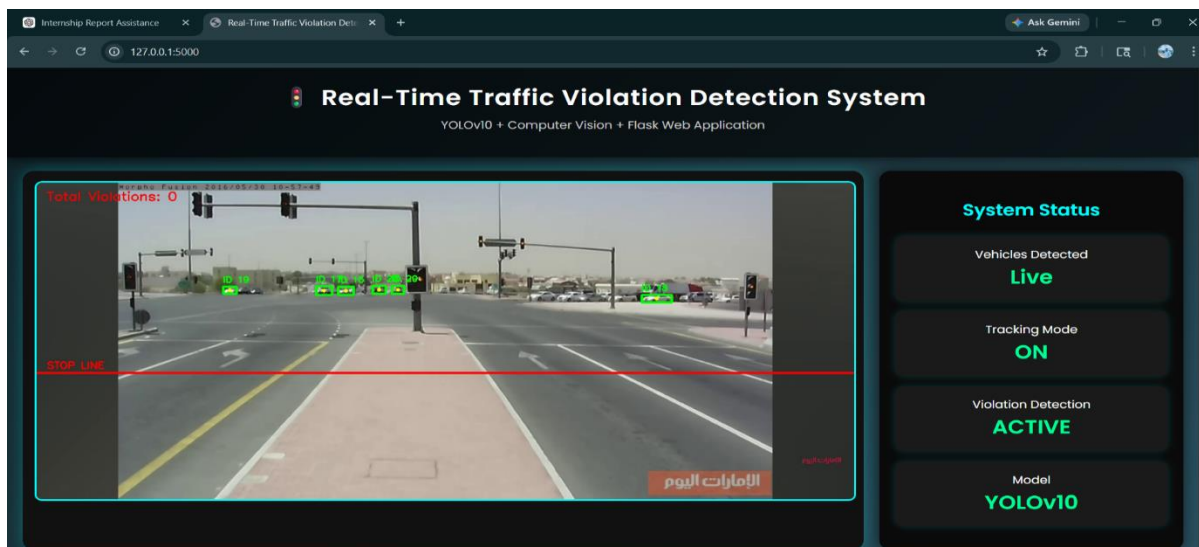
Internship Report Assistance ×
Real-Time Traffic Violation Dete ×
+
Ask Gemini
127.0.0.1:5000

Real-Time Traffic Violation Detection System

YOLOv10 + Computer Vision + Flask Web Application

Total Violations: 0

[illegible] 2016/05/30 10:57:49

ID 19

ID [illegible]

ID 78

STOP LINE

الإمارات اليوم

System Status

Vehicles Detected
Live

Tracking Mode
ON

Violation Detection
ACTIVE

Model
YOLOv10